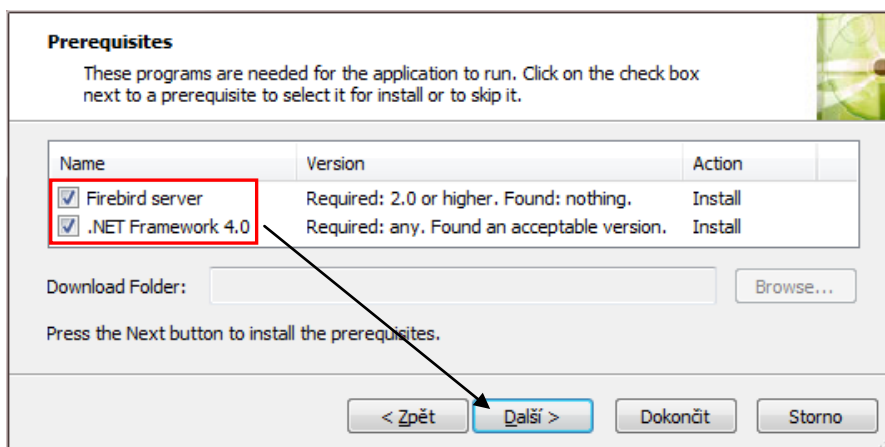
Prerequisites

These programs are needed for the application to run. Click on the check box next to a prerequisite to select it for install or to skip it.

| Name | Version | Action |
|---|---|---|
| Firebird server | Required: 2.0 or higher. Found: nothing. | Install |
| .NET Framework 4.0 | Required: any. Found an acceptable version. | Install |

Download Folder:

Browse...

Press the Next button to install the prerequisites.

< Zpět

Další >

Dokončit

Storno